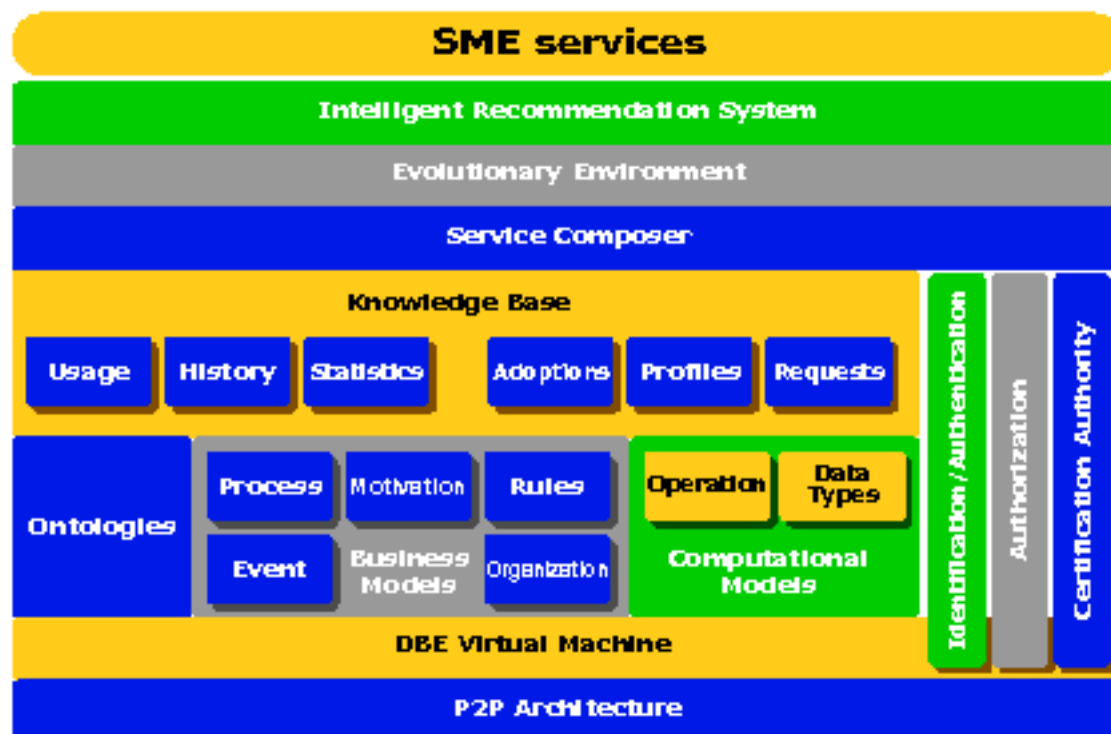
SME services

Intelligent Recommendation System

Evolutionary Environment

Service Composer

Knowledge Base

Usage

History

Statistics

Adoptions

Profiles

Requests

Ontologies

Process

Motivation

Rules

Event

Business Models

Organization

Operation

Data Types

Computational Models

DBE Virtual Machine

P2P Architecture

Identification/Authentication

Authorization

Certification Authority